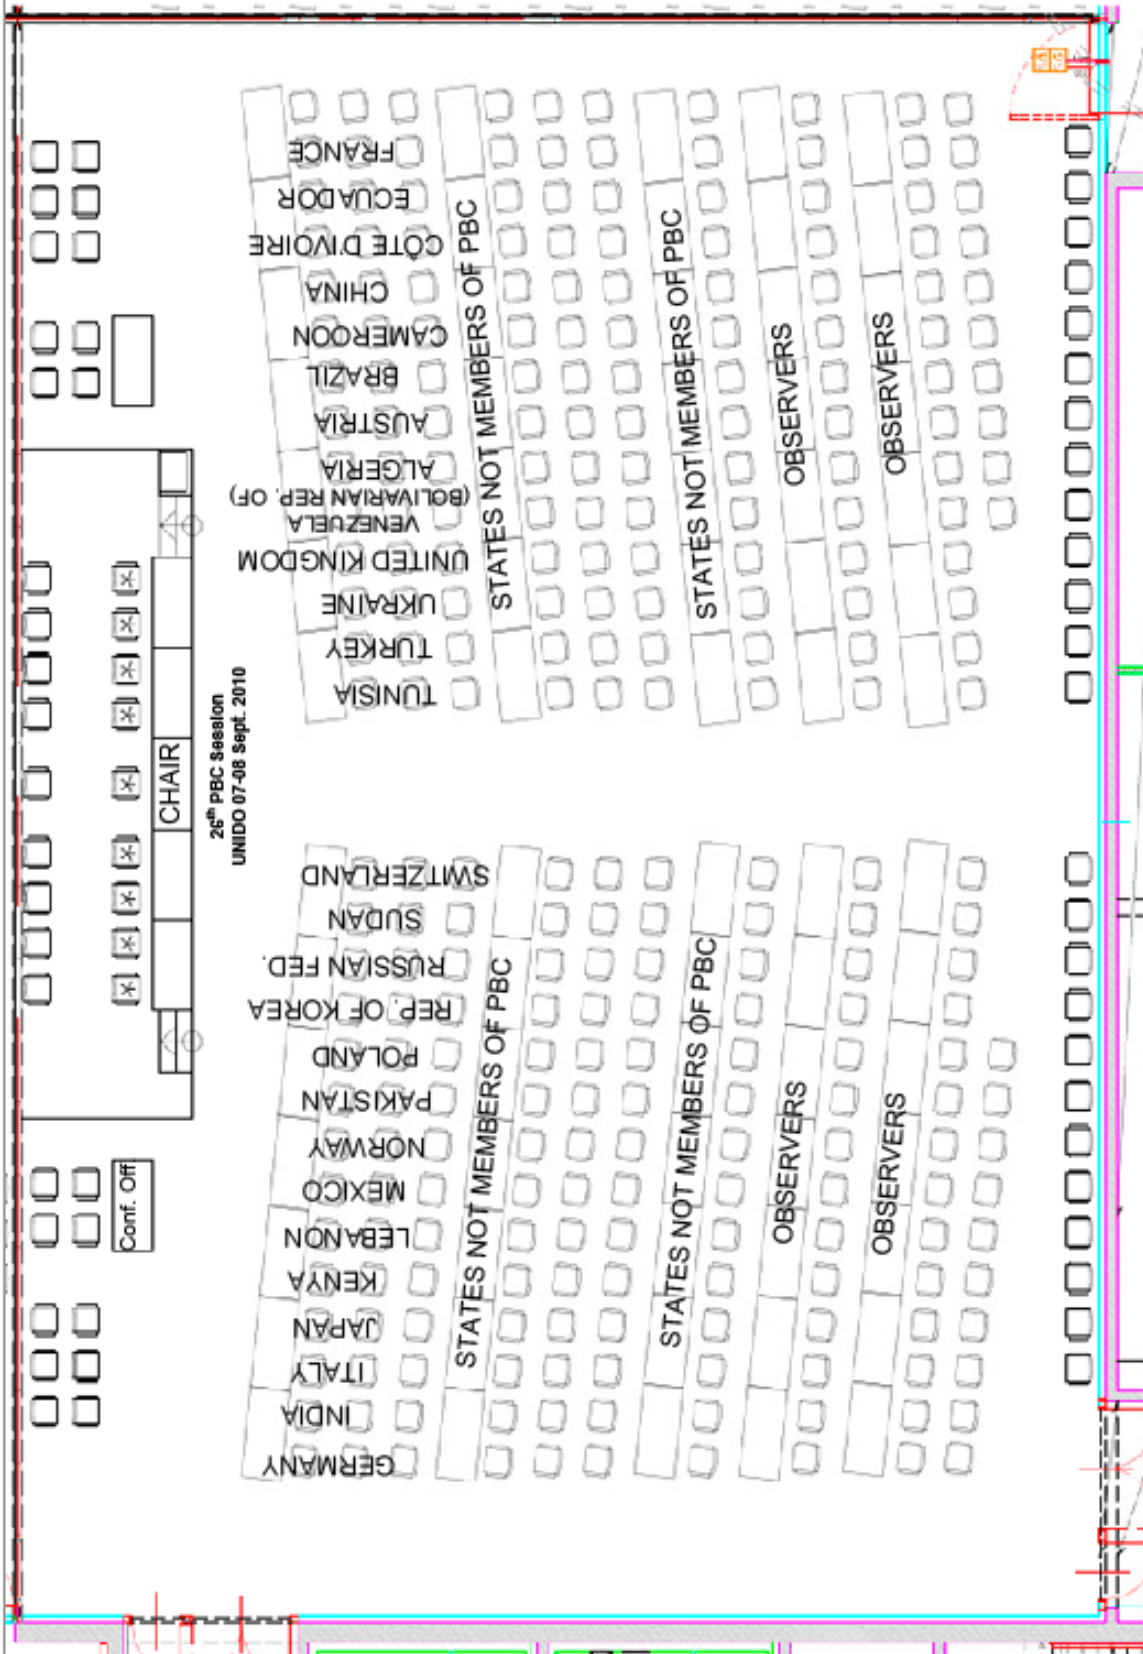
26th PBC Session
UNIDO 07-08 Sept. 2010

CHAIR

Conf. Off

FRANCE
ECUADOR
CÔTE D'IVOIRE
CHINA
CAMEROON
BRAZIL
AUSTRIA
ALGERIA
VENEZUELA (BOLIVARIAN REP. OF)
UNITED KINGDOM
UKRAINE
TURKEY
TUNISIA

STATES NOT MEMBERS OF PBC
STATES NOT MEMBERS OF PBC
OBSERVERS
OBSERVERS

SWITZERLAND
SUDAN
RUSSIAN FED.
REP. OF KOREA
POLAND
PAKISTAN
NORWAY
MEXICO
LEBANON
KENYA
JAPAN
ITALY
INDIA
GERMANY

STATES NOT MEMBERS OF PBC
STATES NOT MEMBERS OF PBC
OBSERVERS
OBSERVERS